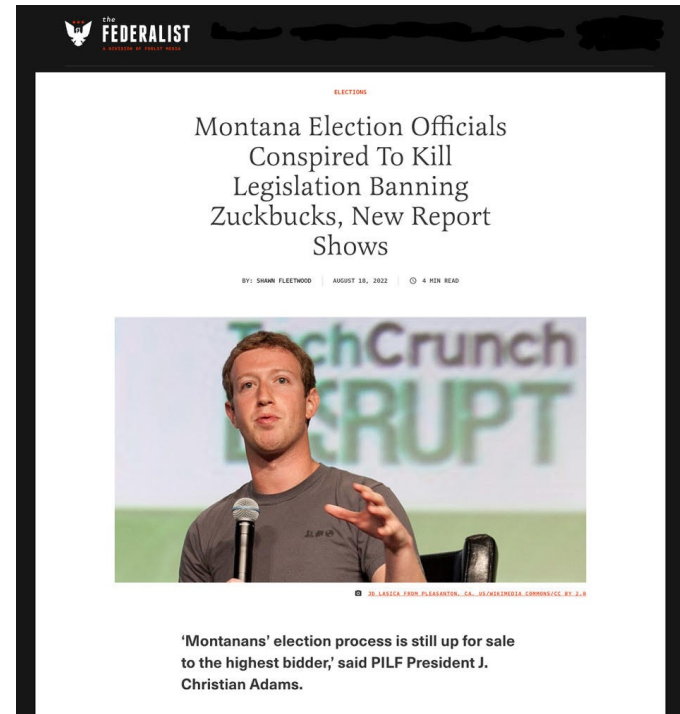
the FEDERALIST
A DIVISION OF FDRLST MEDIA

ELECTIONS

Montana Election Officials Conspired To Kill Legislation Banning Zuckbucks, New Report Shows

BY: SHAWN FLEETWOOD | AUGUST 18, 2022 | 4 MIN READ

TechCrunch
DISRUPT

JD LASICA FROM PLEASANTON, CA, US/WIKIMEDIA COMMONS/CC BY 2.0

'Montanans' election process is still up for sale to the highest bidder,' said PILF President J. Christian Adams.